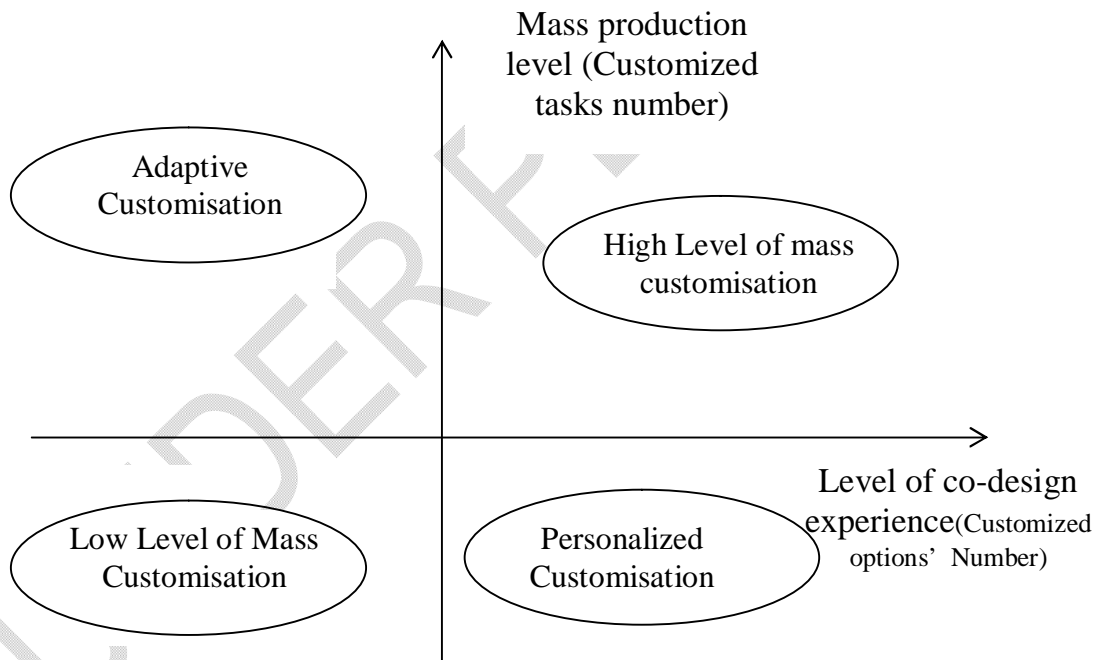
Mass production level (Customized tasks number)

Adaptive Customisation

High Level of mass customisation

Level of co-design experience(Customized options' Number)

Low Level of Mass Customisation

Personalized Customisation